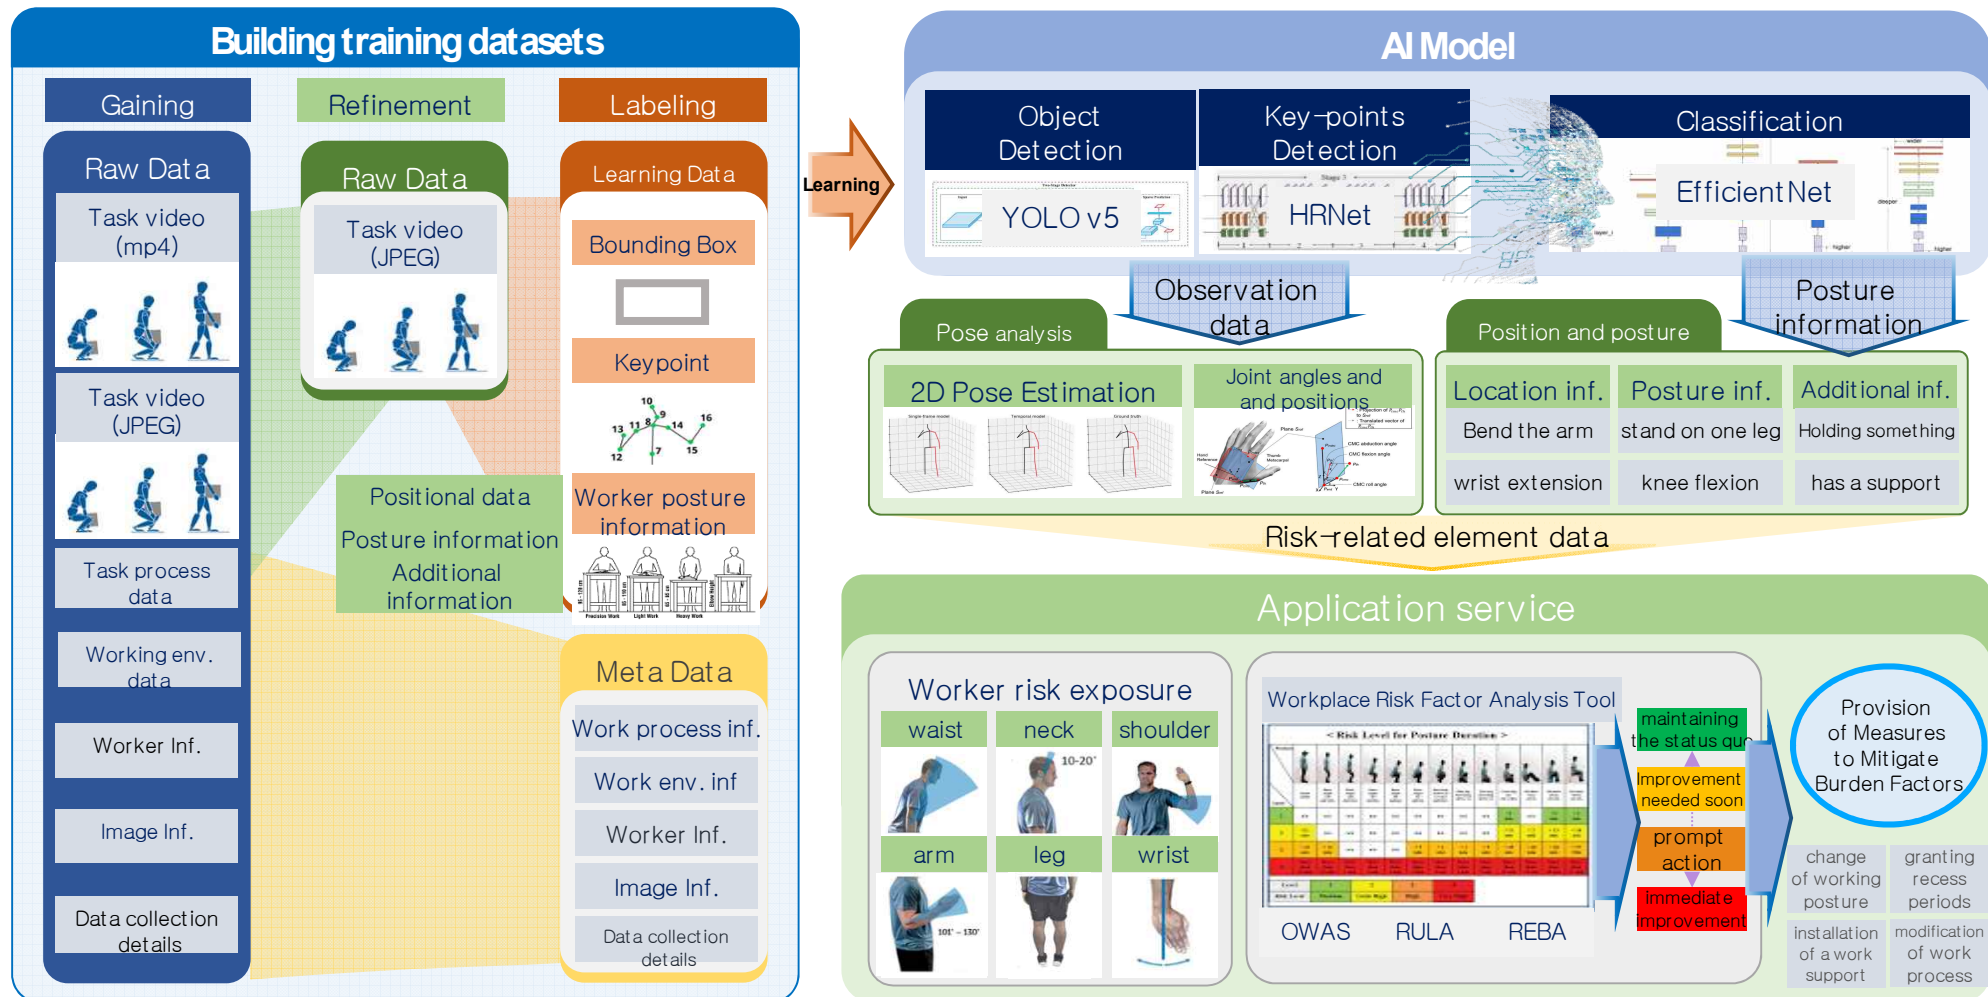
Building training datasets

Gaining

Refinement

Labeling

Raw Data

Task video (mp4)

Task video (JPEG)

Task process data

Working env. data

Worker Inf.

Image Inf.

Data collection details

Raw Data

Task video (JPEG)

Positional data

Posture information

Additional information

Learning Data

Bounding Box

Keypoint

Worker posture information

Meta Data

Work process inf.

Work env. inf

Worker Inf.

Image Inf.

Data collection details

Learning

AI Model

Object Detection

YOLO v5

Key-points Detection

HRNet

Classification

EfficientNet

Observation data

Posture information

Pose analysis

2D Pose Estimation

Joint angles and and positions

Position and posture

Location inf.

Posture inf.

Additional inf.

Bend the arm

stand on one leg

Holding something

wrist extension

knee flexion

has a support

Risk-related element data

Application service

Worker risk exposure

waist

neck

shoulder

arm

leg

wrist

10-20˚

101˚ - 130˚

Workplace Risk Factor Analysis Tool

< Risk Level for Posture Duration >

OWAS

RULA

REBA

maintaining the status quo

Improvement needed soon

prompt action

immediate improvement

Provision of Measures to Mitigate Burden Factors

change of working posture

granting recess periods

installation of a work support

modification of work process